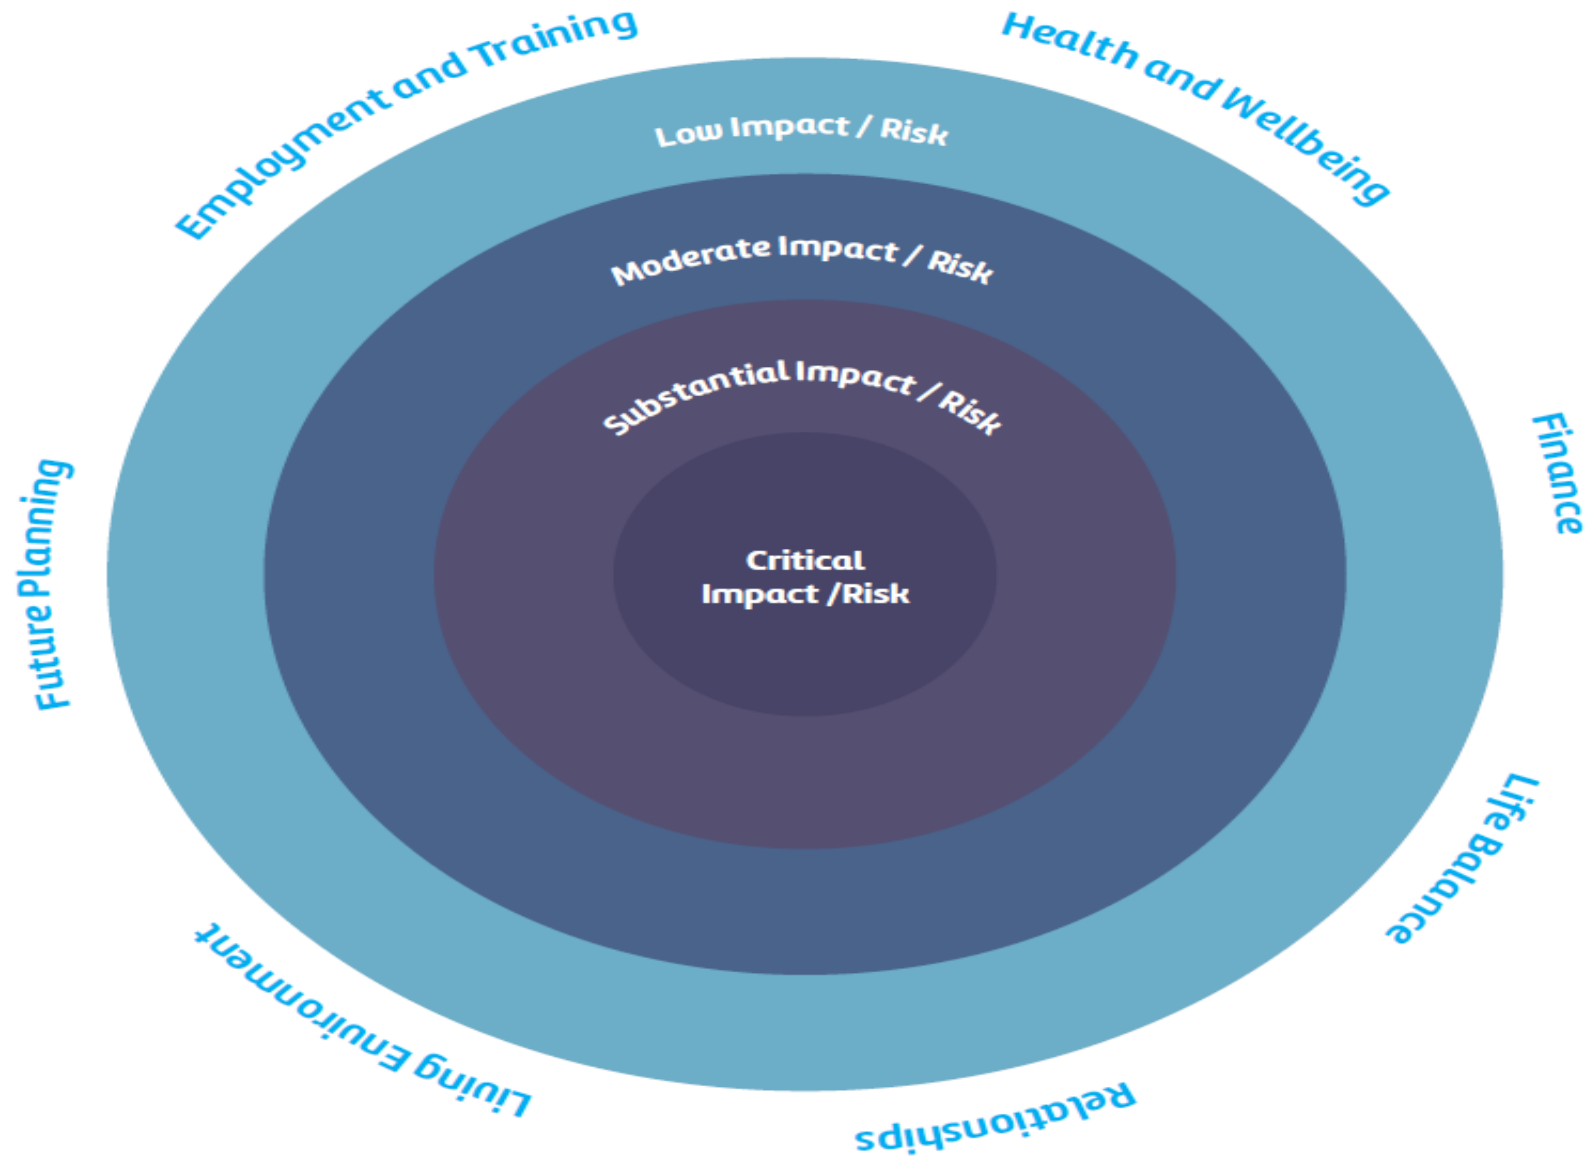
Employment and Training

Health and Wellbeing

Low Impact / Risk

Moderate Impact / Risk

Substantial Impact / Risk

Critical Impact /Risk

Finance

Future Planning

Life Balance

Living Environment

Relationships